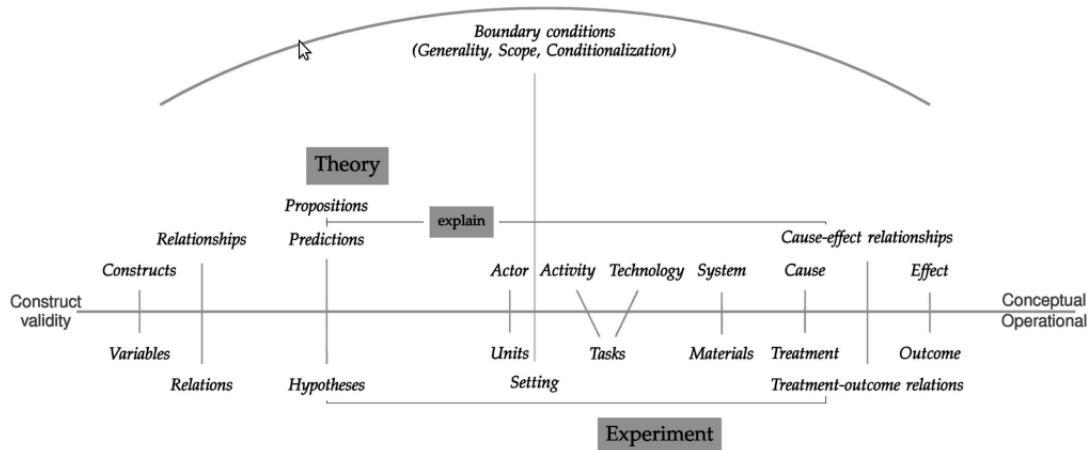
Boundary conditions
(Generality, Scope, Conditionalization)

Theory

Propositions
explain

Relationships
Predictions
Cause-effect relationships

Constructs
Actor
Activity
Technology
System
Cause
Effect

Construct validity
Conceptual
Operational

Variables
Units
Tasks
Materials
Treatment
Outcome

Relations
Hypotheses
Setting
Treatment-outcome relations

Experiment